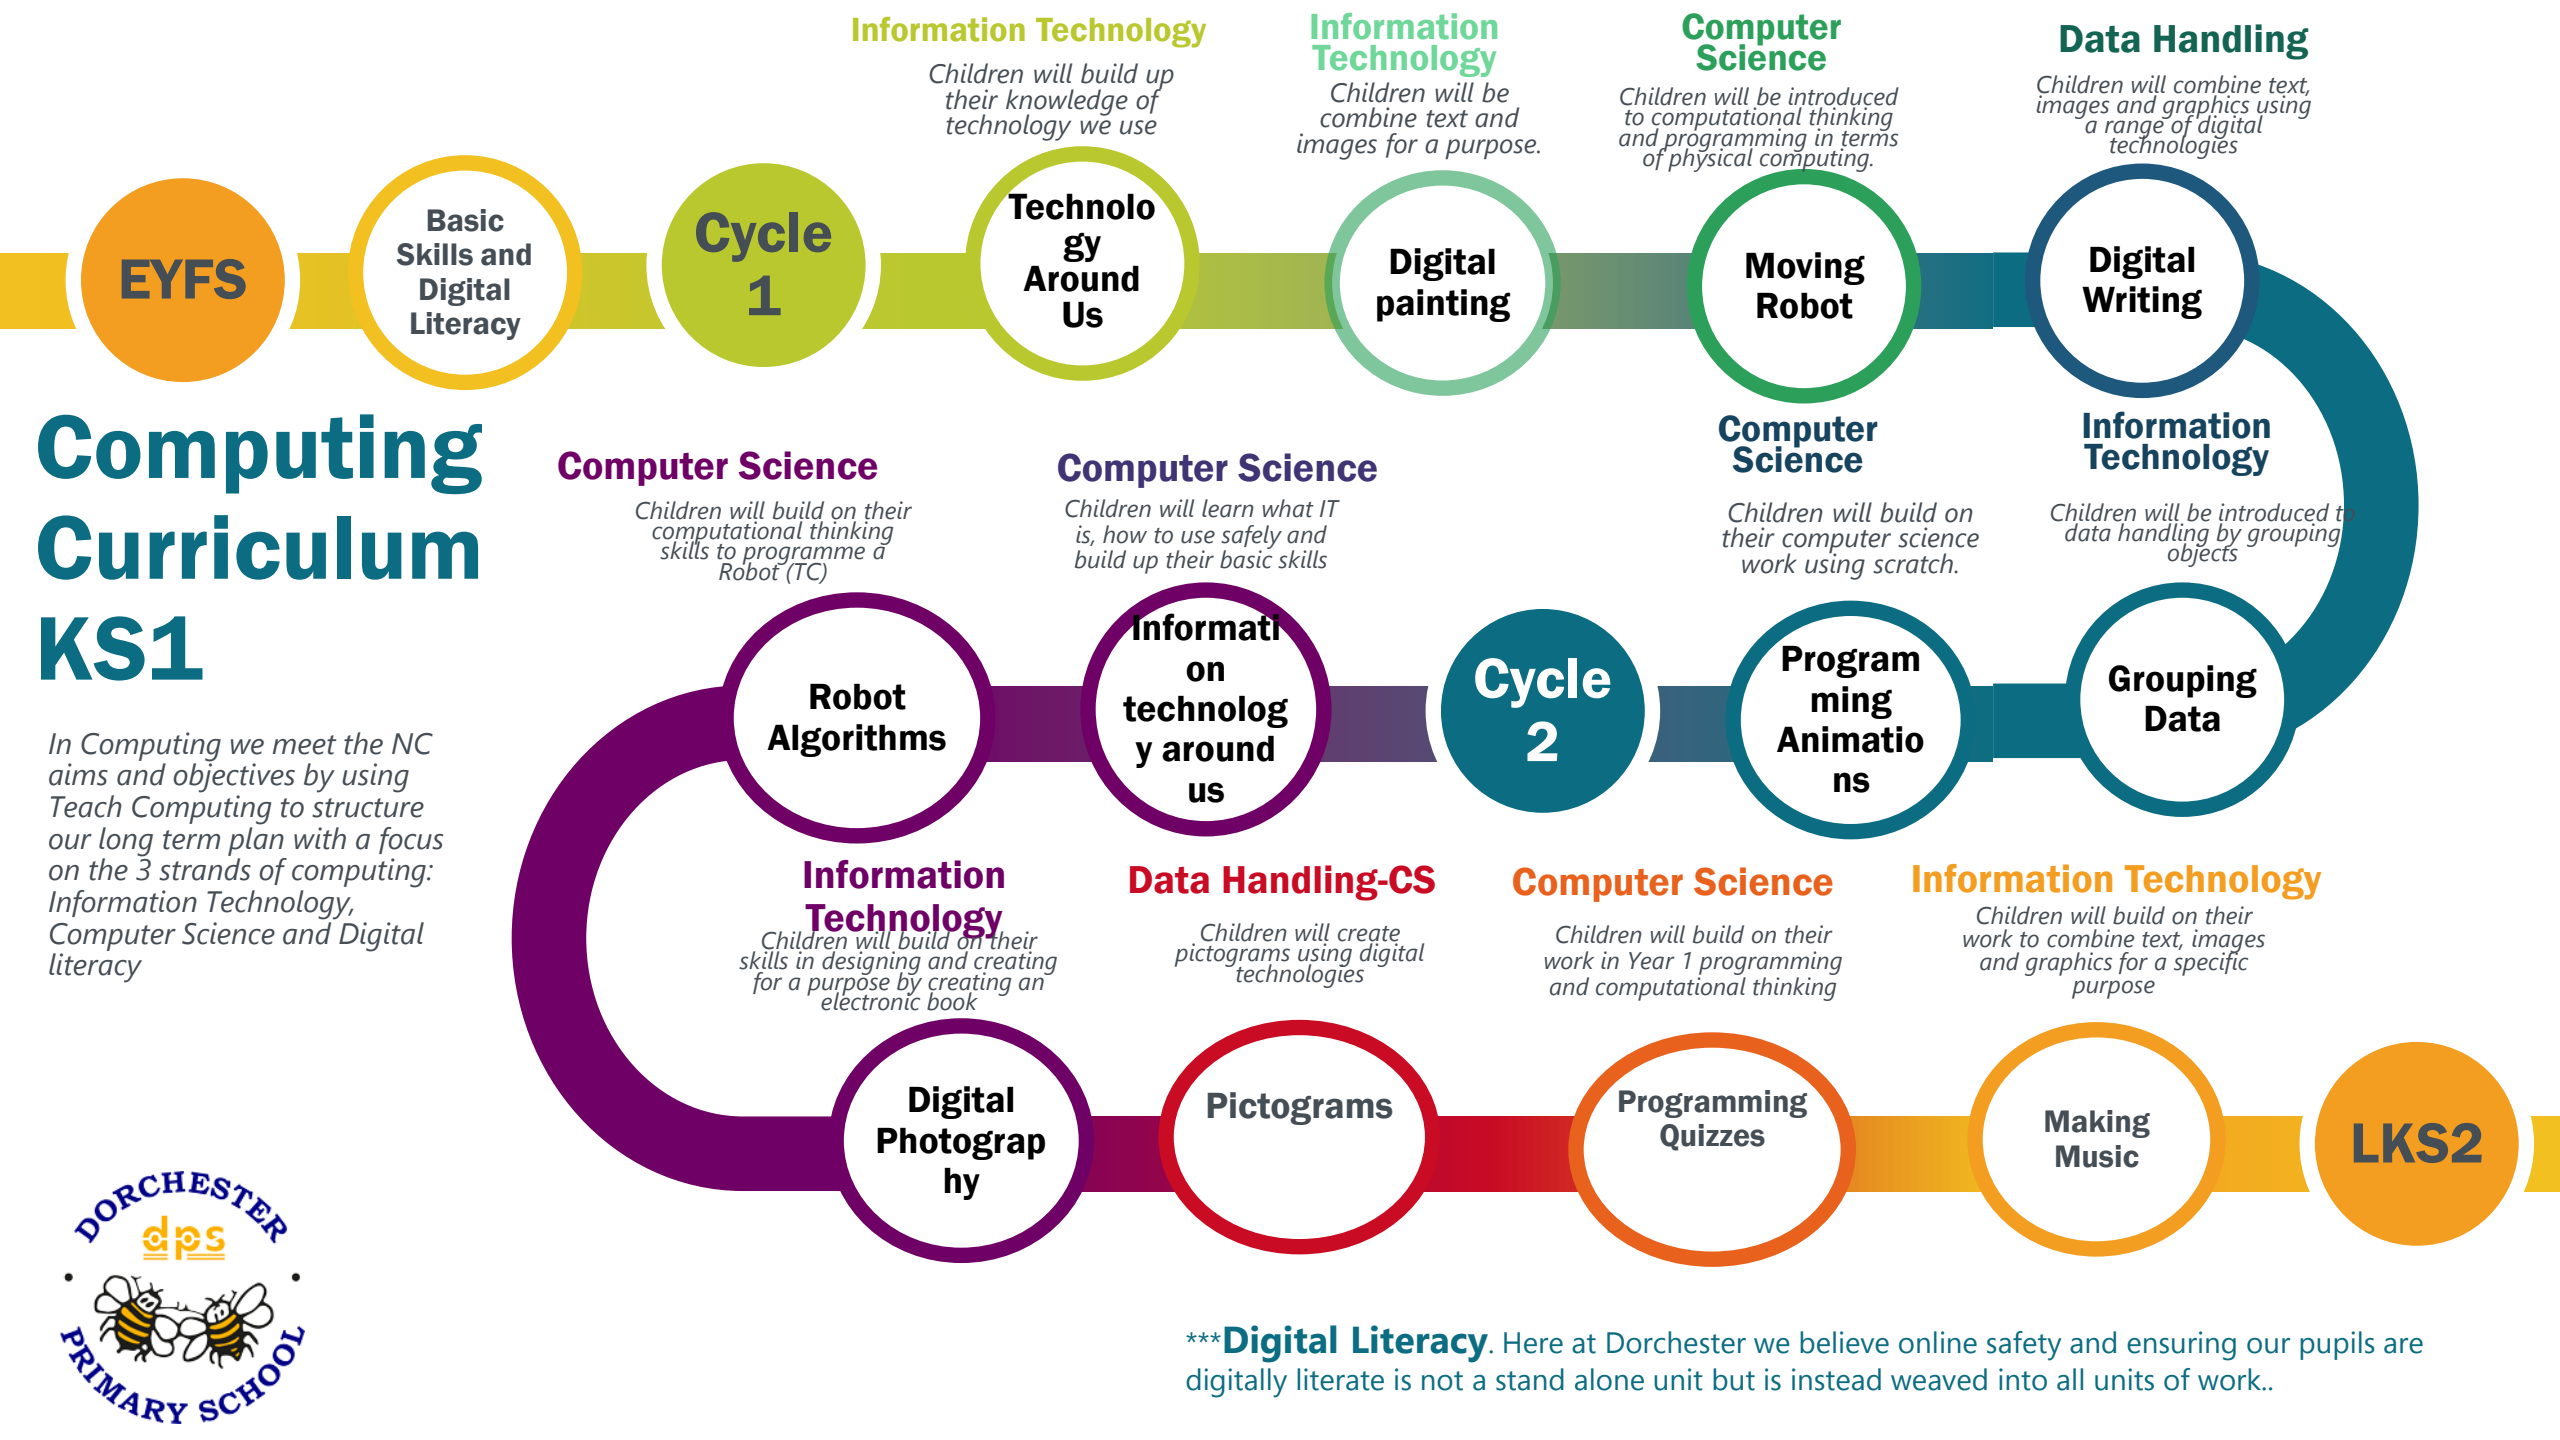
Computing Curriculum KS1

In Computing we meet the NC aims and objectives by using Teach Computing to structure our long term plan with a focus on the 3 strands of computing: Information Technology, Computer Science and Digital literacy

EYFS

Basic Skills and Digital Literacy

Cycle 1

Information Technology
Children will build up their knowledge of technology we use

Technolo gy Around Us

Information Technology
Children will be combine text and images for a purpose.

Digital painting

Computer Science
Children will be introduced to computational thinking and programming in terms of physical computing.

Moving Robot

Data Handling
Children will combine text, images and graphics using a range of digital technologies

Digital Writing

Information Technology
Children will be introduced to data handling by grouping objects

Grouping Data

Computer Science
Children will build on their computer science work using scratch.

Program ming Animatio ns

Cycle 2

Computer Science
Children will learn what IT is, how to use safely and build up their basic skills

Informati on technolog y around us

Computer Science
Children will build on their computational thinking skills to programme a Robot (TC)

Robot Algorithms

Information Technology
Children will build on their skills in designing and creating for a purpose by creating an electronic book

Digital Photograp hy

Data Handling-CS
Children will create pictograms using digital technologies

Pictograms

Computer Science
Children will build on their work in Year 1 programming and computational thinking

Programming Quizzes

Information Technology
Children will build on their work to combine text, images and graphics for a specific purpose

Making Music

LKS2

DORCHESTER dps PRIMARY SCHOOL

***Digital Literacy. Here at Dorchester we believe online safety and ensuring our pupils are digitally literate is not a stand alone unit but is instead weaved into all units of work..